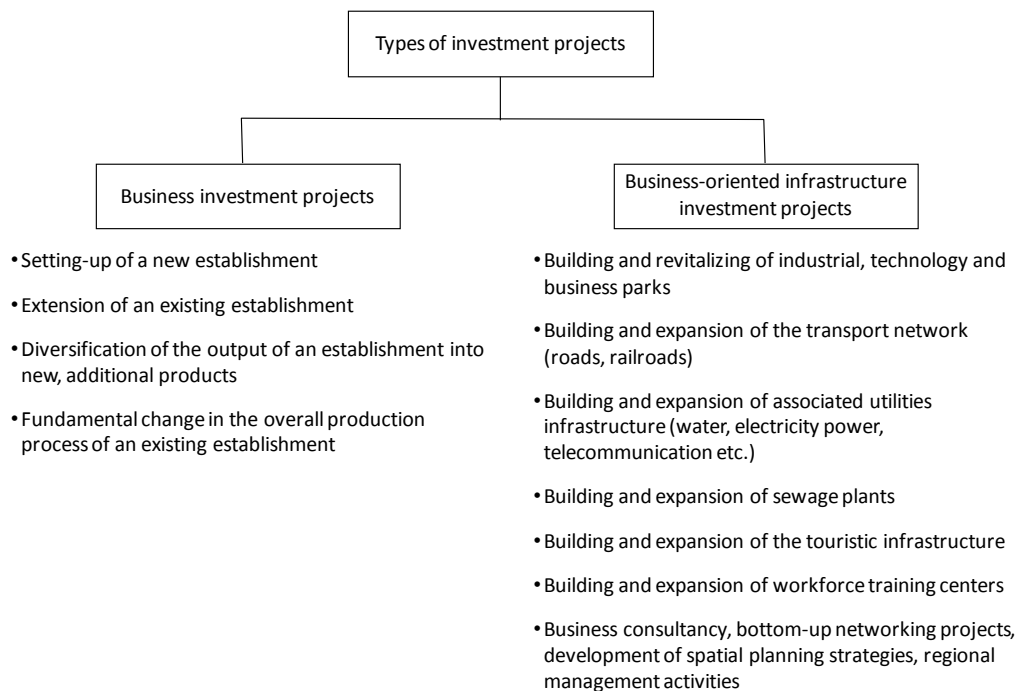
Types of investment projects

Business investment projects

Business-oriented infrastructure investment projects

• Setting-up of a new establishment

• Extension of an existing establishment

• Diversification of the output of an establishment into new, additional products

• Fundamental change in the overall production process of an existing establishment

• Building and revitalizing of industrial, technology and business parks

• Building and expansion of the transport network (roads, railroads)

• Building and expansion of associated utilities infrastructure (water, electricity power, telecommunication etc.)

• Building and expansion of sewage plants

• Building and expansion of the touristic infrastructure

• Building and expansion of workforce training centers

• Business consultancy, bottom-up networking projects, development of spatial planning strategies, regional management activities